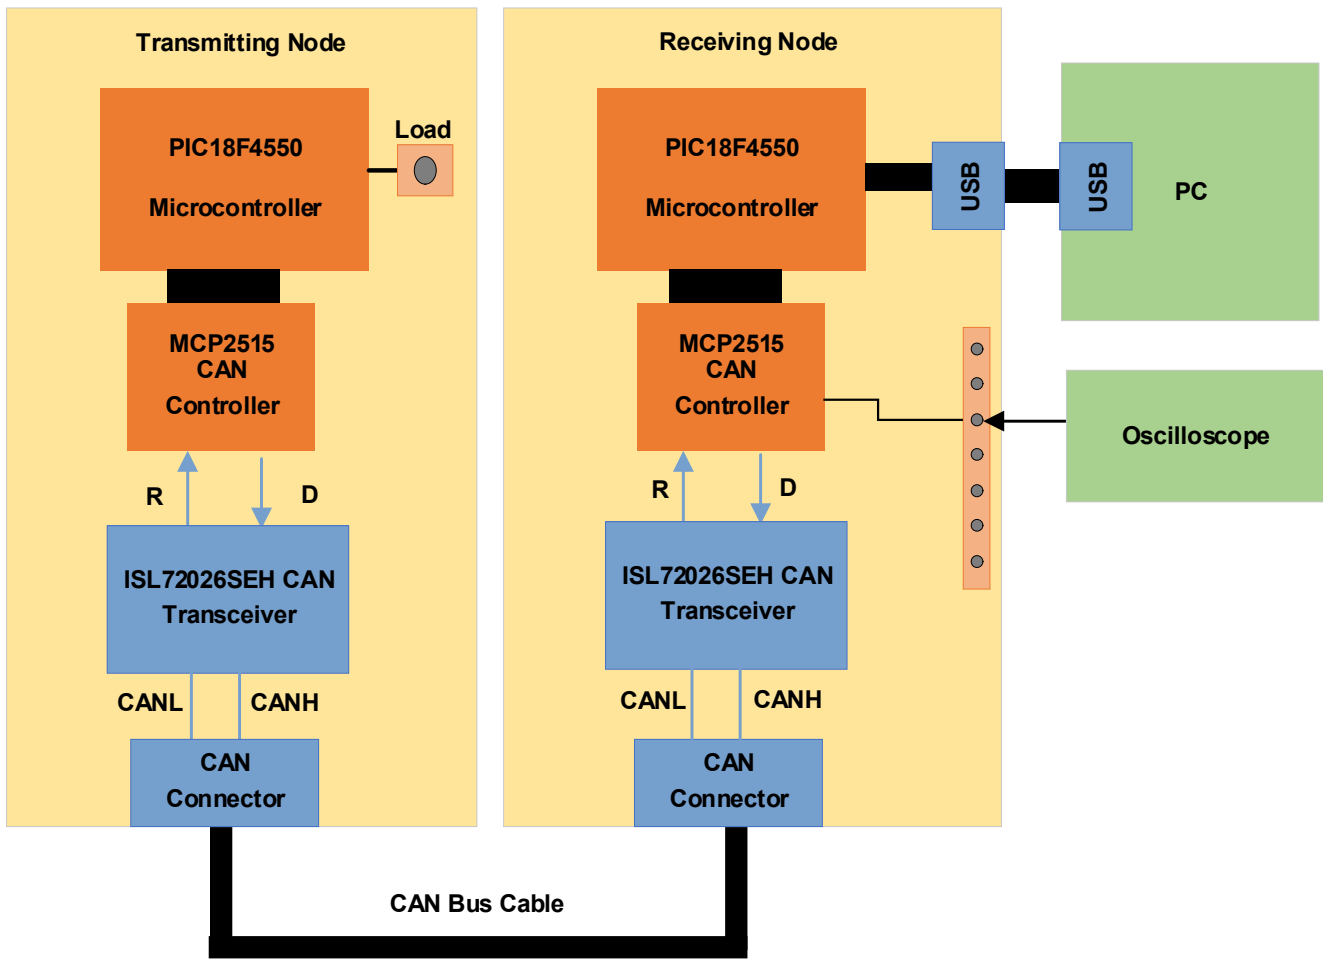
Transmitting Node

PIC18F4550

Microcontroller

Load

MCP2515
CAN
Controller

R

D

ISL72026SEH CAN
Transceiver

CANL

CANH

CAN
Connector

Receiving Node

PIC18F4550

Microcontroller

USB

USB

PC

MCP2515
CAN
Controller

Oscilloscope

R

D

ISL72026SEH CAN
Transceiver

CANL

CANH

CAN
Connector

CAN Bus Cable